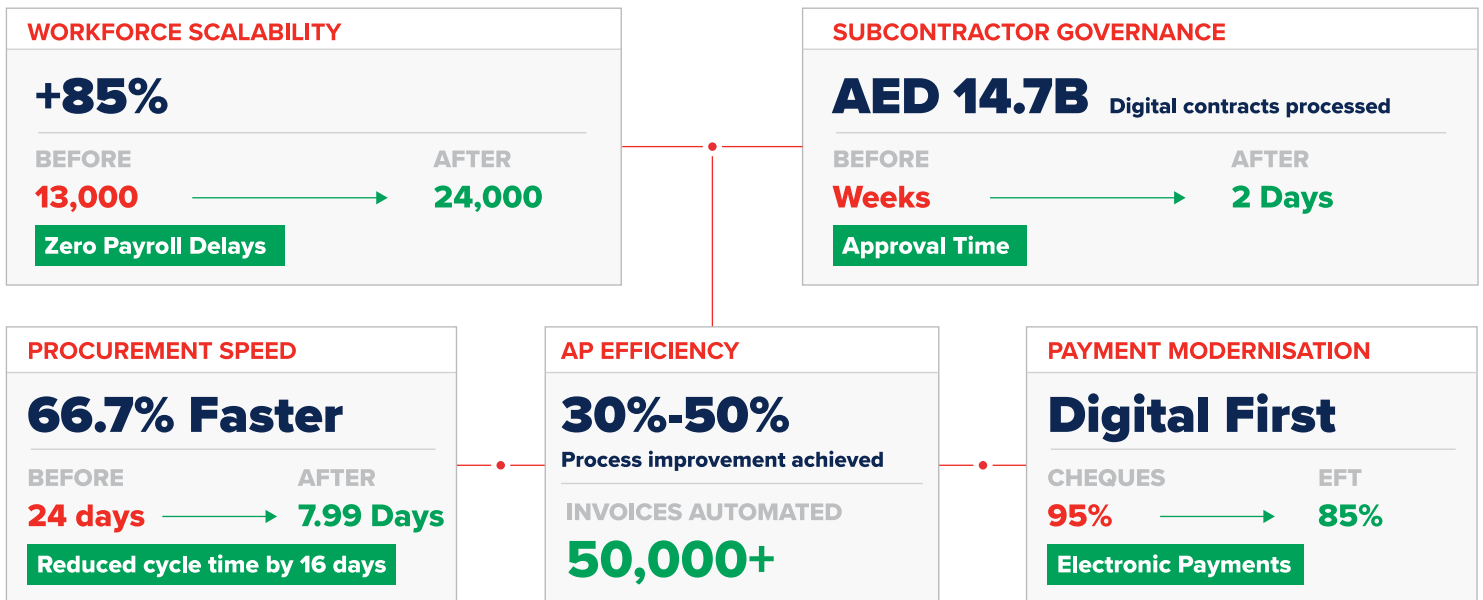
WORKFORCE SCALABILITY

+85%

BEFORE
13,000

AFTER
24,000

Zero Payroll Delays

SUBCONTRACTOR GOVERNANCE

AED 14.7B Digital contracts processed

BEFORE
Weeks

AFTER
2 Days

Approval Time

PROCUREMENT SPEED

66.7% Faster

BEFORE
24 days

AFTER
7.99 Days

Reduced cycle time by 16 days

AP EFFICIENCY

30%-50%
Process improvement achieved

INVOICES AUTOMATED
50,000+

PAYMENT MODERNISATION

Digital First

CHEQUES
95%

EFT
85%

Electronic Payments